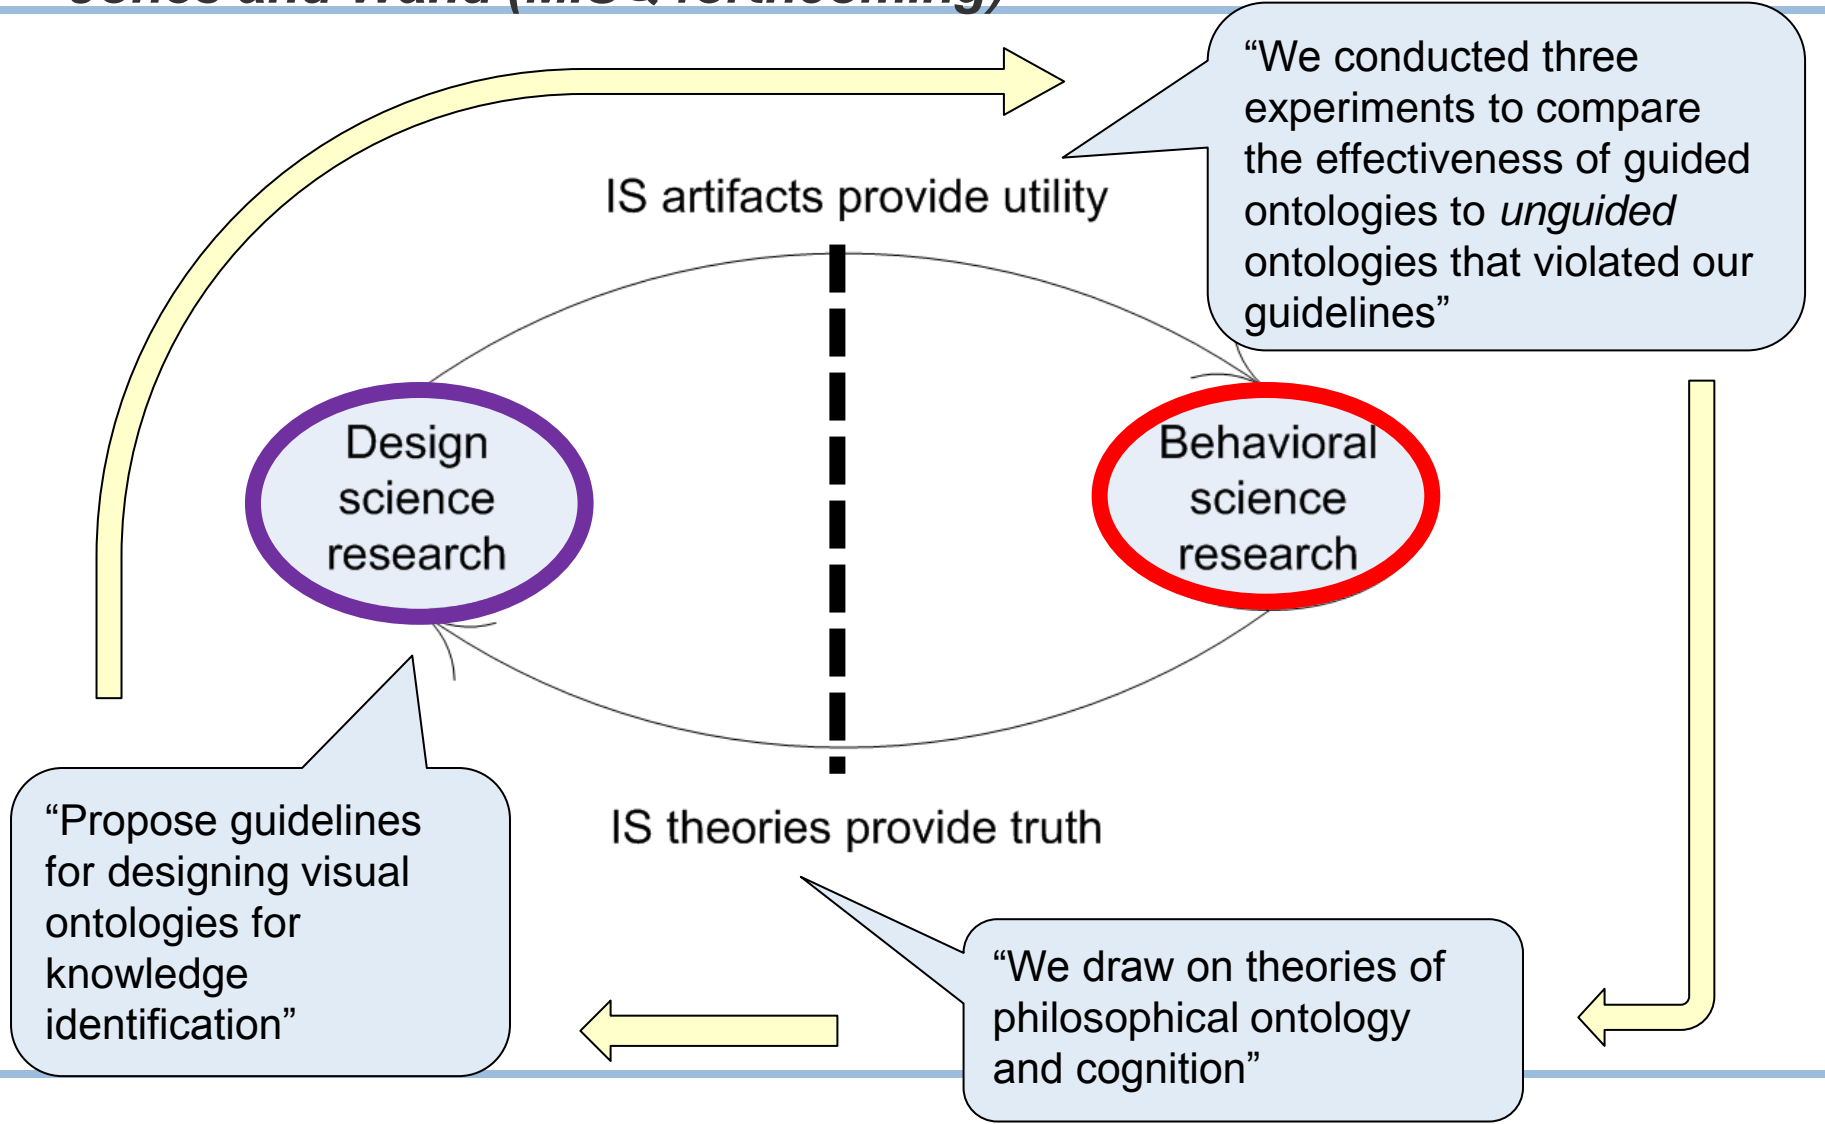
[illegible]

“We conducted three experiments to compare the effectiveness of guided ontologies to *unguided* ontologies that violated our guidelines”

IS artifacts provide utility

Design science research

Behavioral science research

IS theories provide truth

“Propose guidelines for designing visual ontologies for knowledge identification”

“We draw on theories of philosophical ontology and cognition”